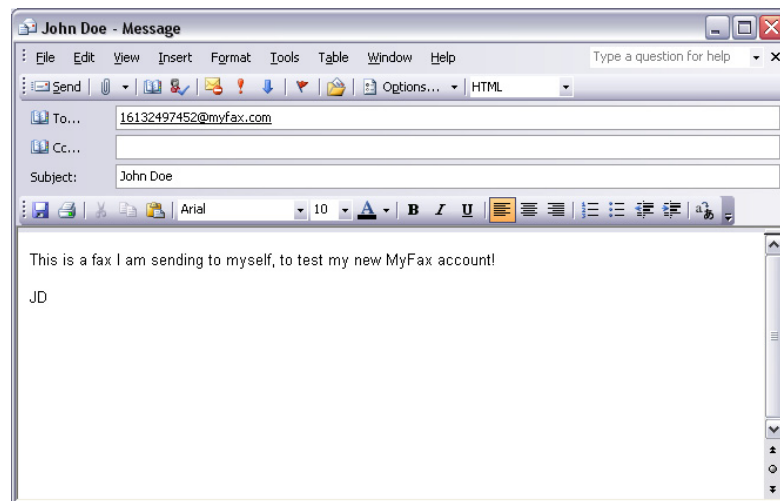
John Doe - Message

File Edit View Insert Format Tools Table Window Help

Type a question for help

Send

Options...

HTML

To... 16132497452@myfax.com

Cc...

Subject: John Doe

Arial

10

B I U

This is a fax I am sending to myself, to test my new MyFax account!

JD